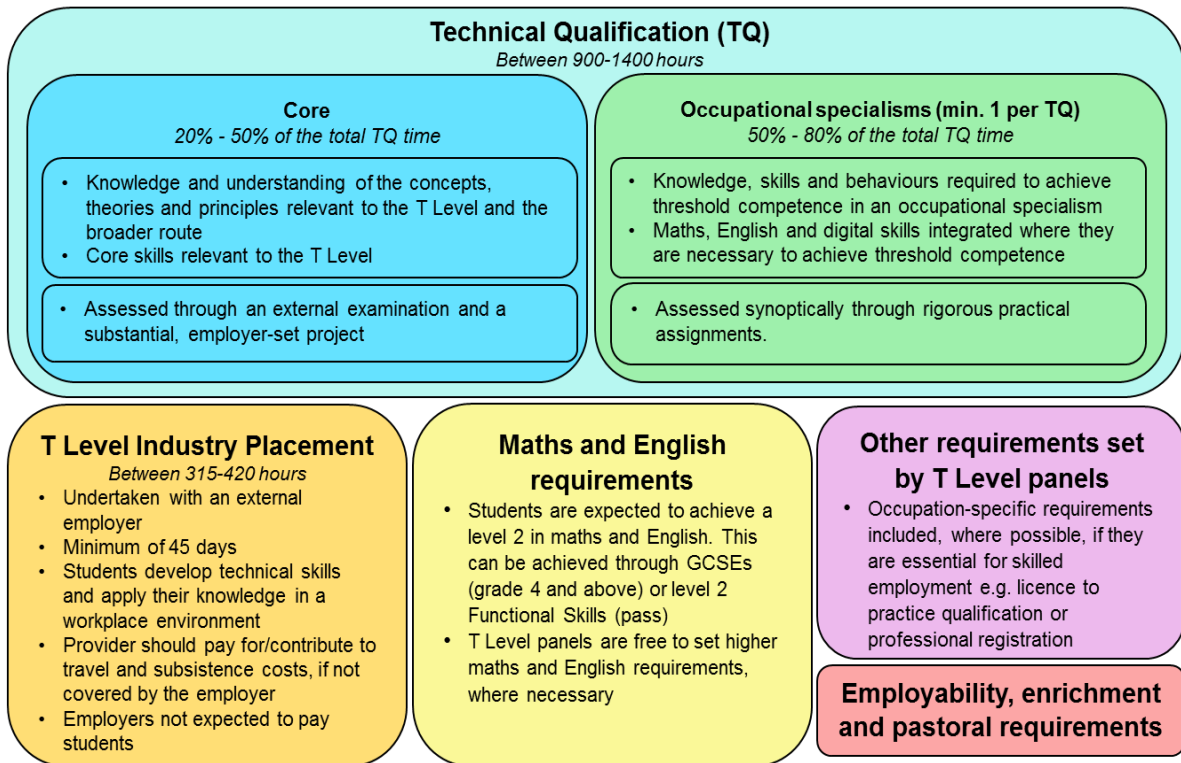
Technical Qualification (TQ)
Between 900-1400 hours

Core
20% - 50% of the total TQ time

• Knowledge and understanding of the concepts, theories and principles relevant to the T Level and the broader route
• Core skills relevant to the T Level

• Assessed through an external examination and a substantial, employer-set project

Occupational specialisms (min. 1 per TQ)
50% - 80% of the total TQ time

• Knowledge, skills and behaviours required to achieve threshold competence in an occupational specialism
• Maths, English and digital skills integrated where they are necessary to achieve threshold competence

• Assessed synoptically through rigorous practical assignments.

T Level Industry Placement
Between 315-420 hours
• Undertaken with an external employer
• Minimum of 45 days
• Students develop technical skills and apply their knowledge in a workplace environment
• Provider should pay for/contribute to travel and subsistence costs, if not covered by the employer
• Employers not expected to pay students

Maths and English requirements
• Students are expected to achieve a level 2 in maths and English. This can be achieved through GCSEs (grade 4 and above) or level 2 Functional Skills (pass)
• T Level panels are free to set higher maths and English requirements, where necessary

Other requirements set by T Level panels
• Occupation-specific requirements included, where possible, if they are essential for skilled employment e.g. licence to practice qualification or professional registration

Employability, enrichment and pastoral requirements